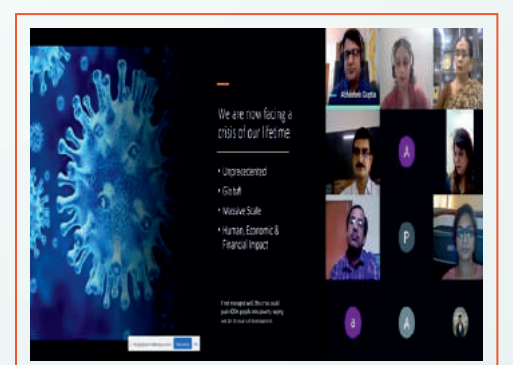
We are now facing a crisis of our lifetime

• Unprecedented
• Global
• Massive Scale
• Human, Economic & Financial Impact

If not managed well, this crisis could push 60m people into poverty, wiping out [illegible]

Abhishek Gupta

A

P

a

A